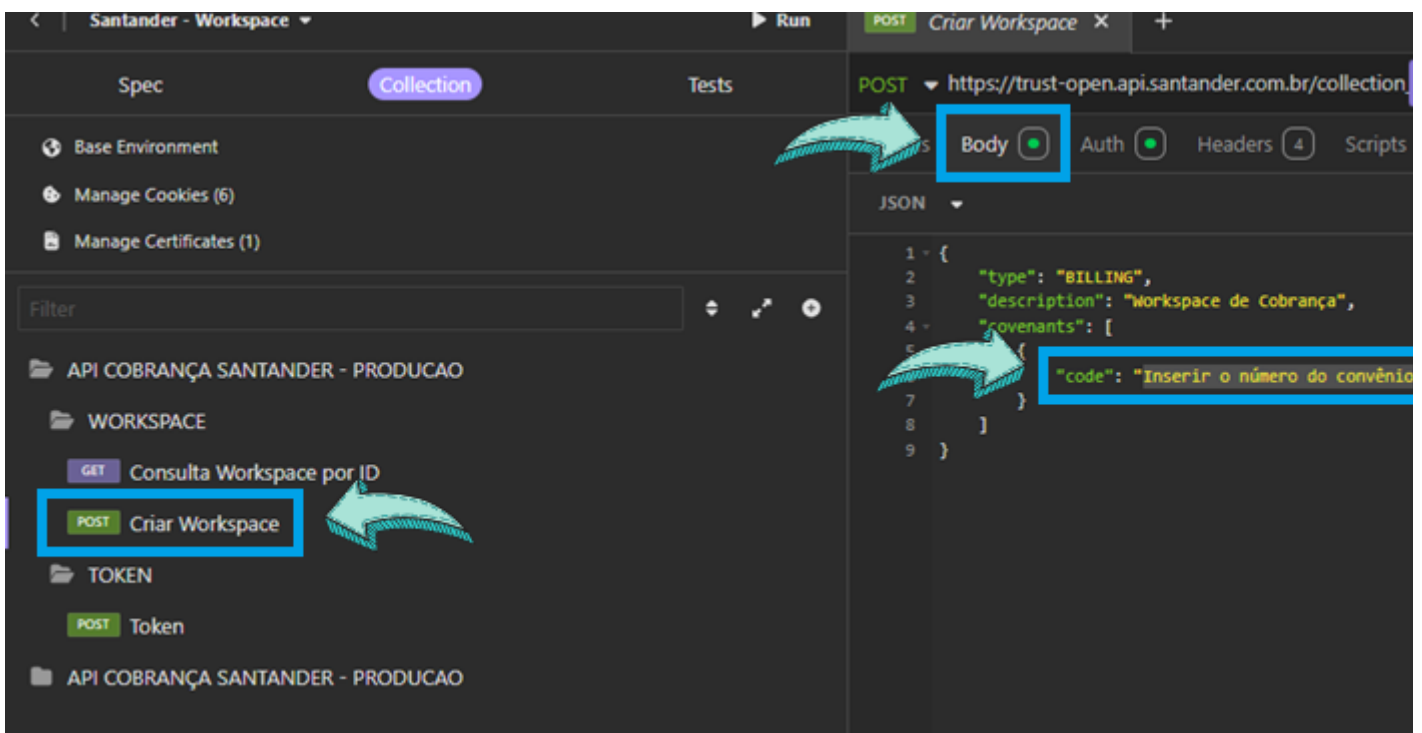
Santander - Workspace

Run

POST Criar Workspace ×

+

Spec

Collection

Tests

POST https://trust-open.api.santander.com.br/collection_

s Body Auth Headers 4 Scripts

Base Environment

Manage Cookies (6)

Manage Certificates (1)

JSON

Filter

1 {
2 "type": "BILLING",
3 "description": "Workspace de Cobrança",
4 "covenants": [
5 {
6 "code": "Inserir o número do convênio
7 }
8 ]
9 }

API COBRANÇA SANTANDER - PRODUCAO

WORKSPACE

GET Consulta Workspace por ID

POST Criar Workspace

TOKEN

POST Token

API COBRANÇA SANTANDER - PRODUCAO